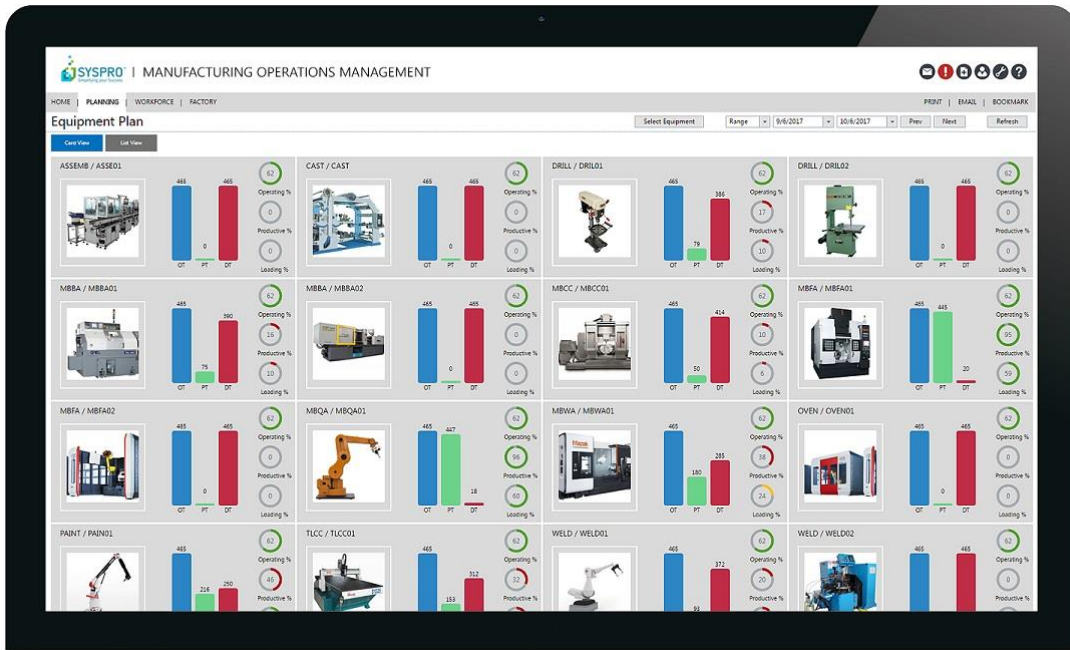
SYSPRO | MANUFACTURING OPERATIONS MANAGEMENT

HOME | PLANNING | WORKFORCE | FACTORY

PRINT | EMAIL | BOOKMARK

Equipment Plan

Select Equipment | Range | 9/6/2017 | 10/6/2017 | Prev | Next | Refresh

Card View | List View

ASSEMB / ASSE01
465 0 465
OT PT DT
62 Operating %
0 Productive %
0 Loading %

CAST / CAST
465 0 465
OT PT DT
62 Operating %
0 Productive %
0 Loading %

DRILL / DRIL01
465 79 386
OT PT DT
62 Operating %
17 Productive %
10 Loading %

DRILL / DRIL02
465 0 465
OT PT DT
62 Operating %
0 Productive %
0 Loading %

MBBA / MBBA01
465 75 390
OT PT DT
62 Operating %
16 Productive %
10 Loading %

MBBA / MBBA02
465 0 465
OT PT DT
62 Operating %
0 Productive %
0 Loading %

MBCC / MBCC01
465 50 414
OT PT DT
62 Operating %
10 Productive %
6 Loading %

MBFA / MBFA01
465 445 20
OT PT DT
62 Operating %
95 Productive %
59 Loading %

MBFA / MBFA02
465 0 465
OT PT DT
62 Operating %
0 Productive %
0 Loading %

MBQA / MBQA01
465 447 18
OT PT DT
62 Operating %
96 Productive %
60 Loading %

MBWA / MBWA01
465 180 285
OT PT DT
62 Operating %
38 Productive %
24 Loading %

OVEN / OVEN01
465 0 465
OT PT DT
62 Operating %
0 Productive %
0 Loading %

PAINT / PAIN01
465 216 250
62 Operating %
46 Productive %

TLCC / TLCC01
465 153 312
62 Operating %
32 Productive %

WELD / WELD01
465 93 372
62 Operating %
20 Productive %

WELD / WELD02
465 465
62 Operating %
0 Productive %